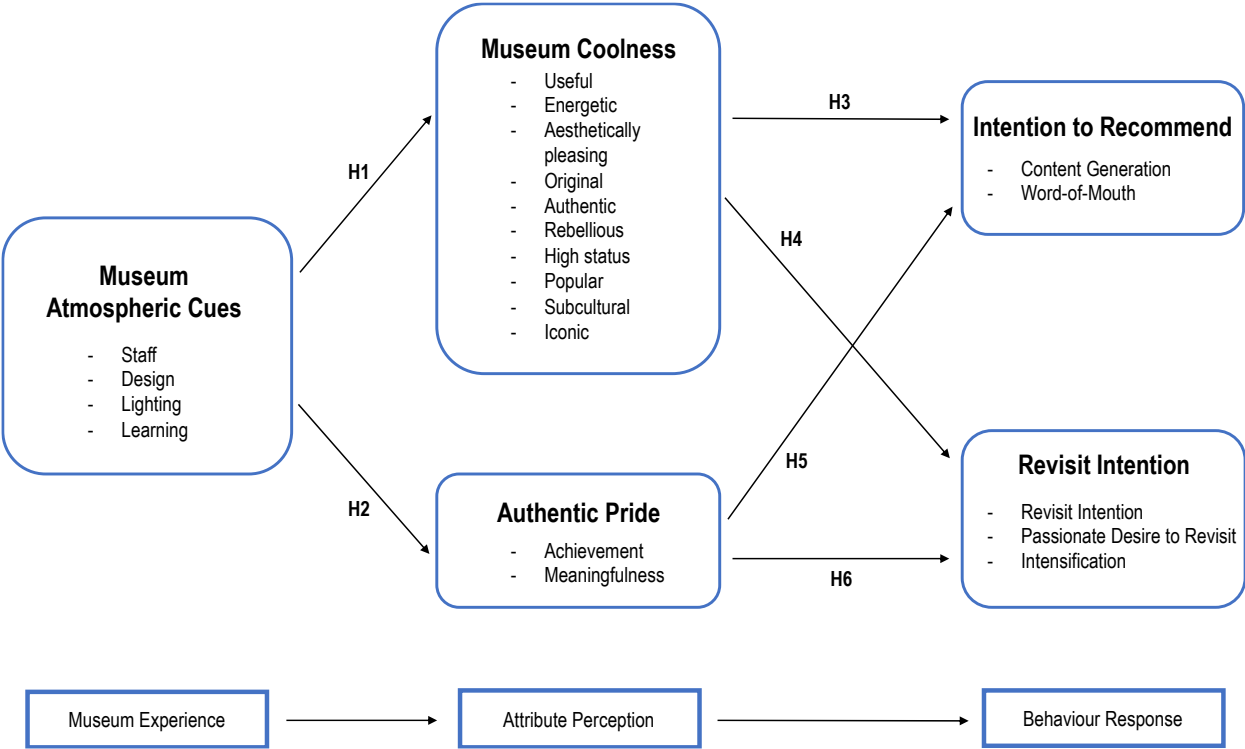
Museum Atmospheric Cues
- Staff
- Design
- Lighting
- Learning

H1

H2

Museum Coolness
- Useful
- Energetic
- Aesthetically pleasing
- Original
- Authentic
- Rebellious
- High status
- Popular
- Subcultural
- Iconic

Authentic Pride
- Achievement
- Meaningfulness

H3

H4

H5

H6

Intention to Recommend
- Content Generation
- Word-of-Mouth

Revisit Intention
- Revisit Intention
- Passionate Desire to Revisit
- Intensification

Museum Experience

Attribute Perception

Behaviour Response